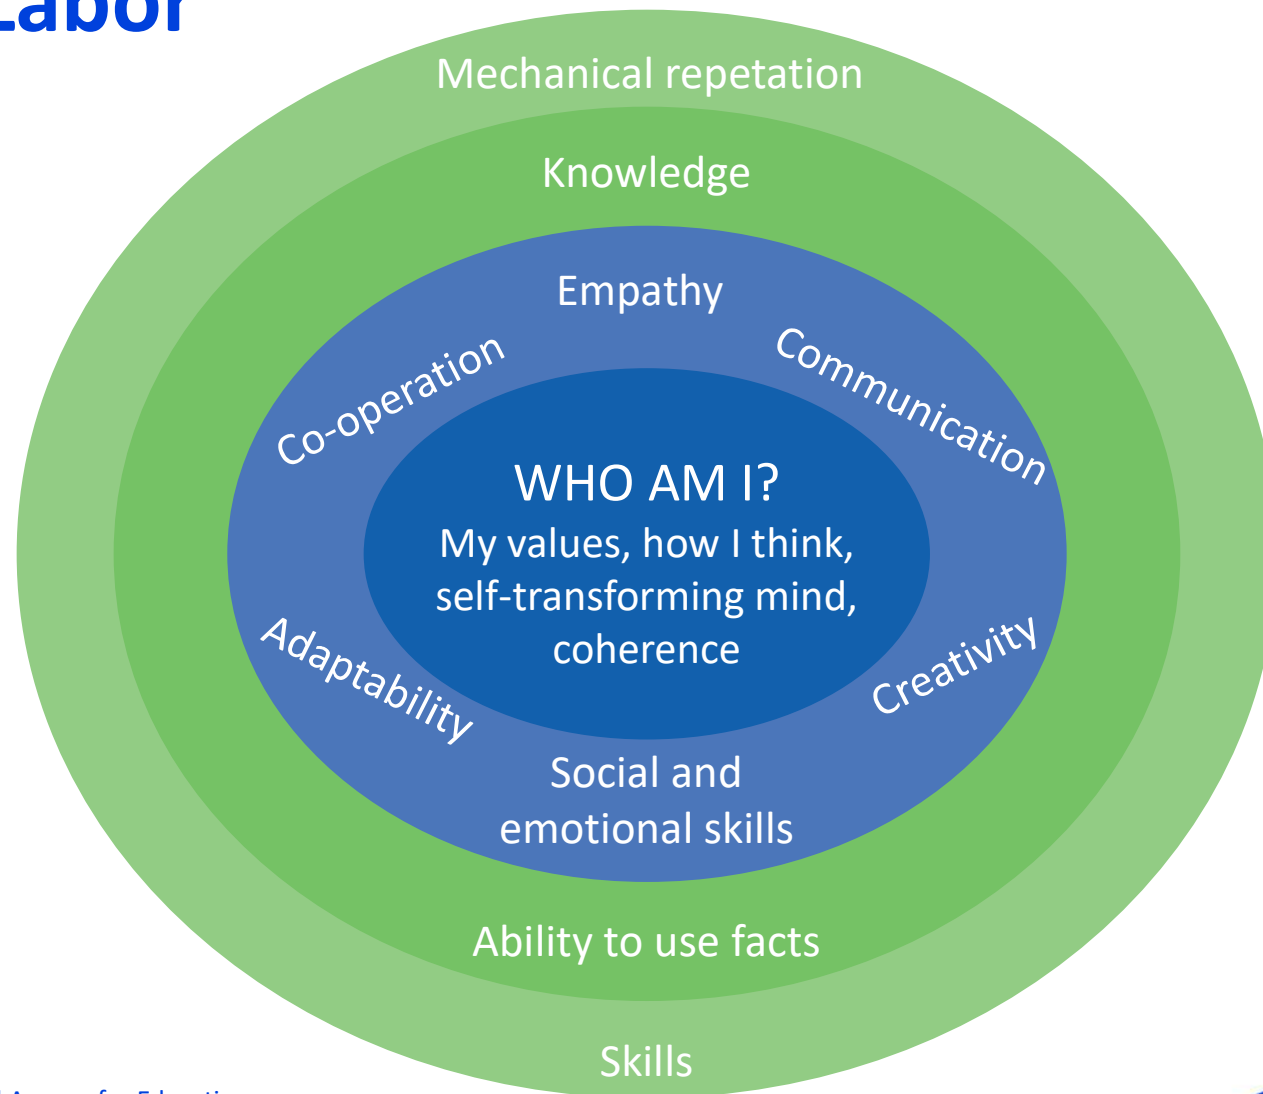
Labor

Mechanical repetation

Knowledge

Empathy

Co-operation

Communication

WHO AM I?
My values, how I think, self-transforming mind, coherence

Adaptability

Creativity

Social and emotional skills

Ability to use facts

Skills

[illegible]